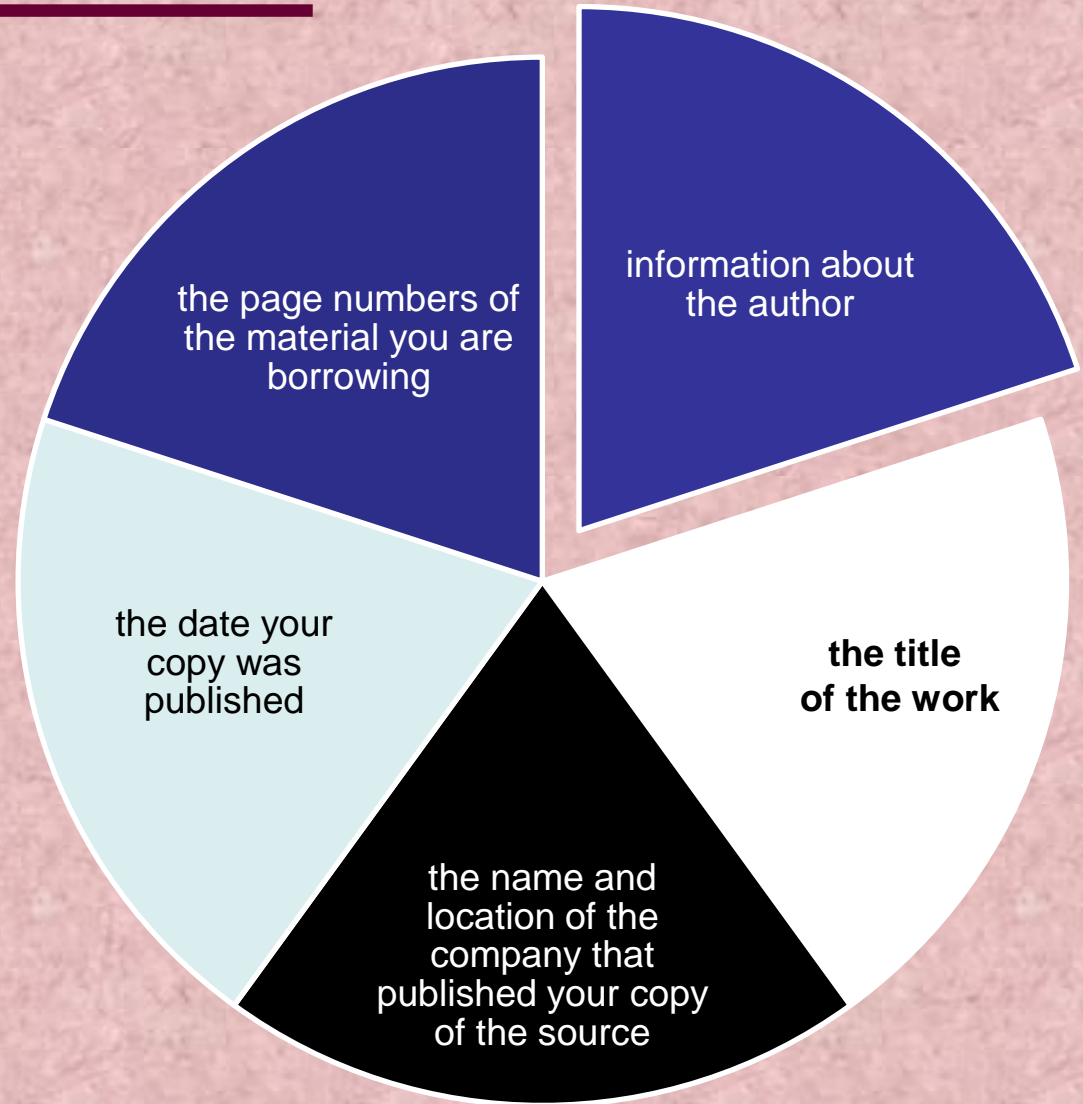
information about the author

the title of the work

the name and location of the company that published your copy of the source

the date your copy was published

the page numbers of the material you are borrowing